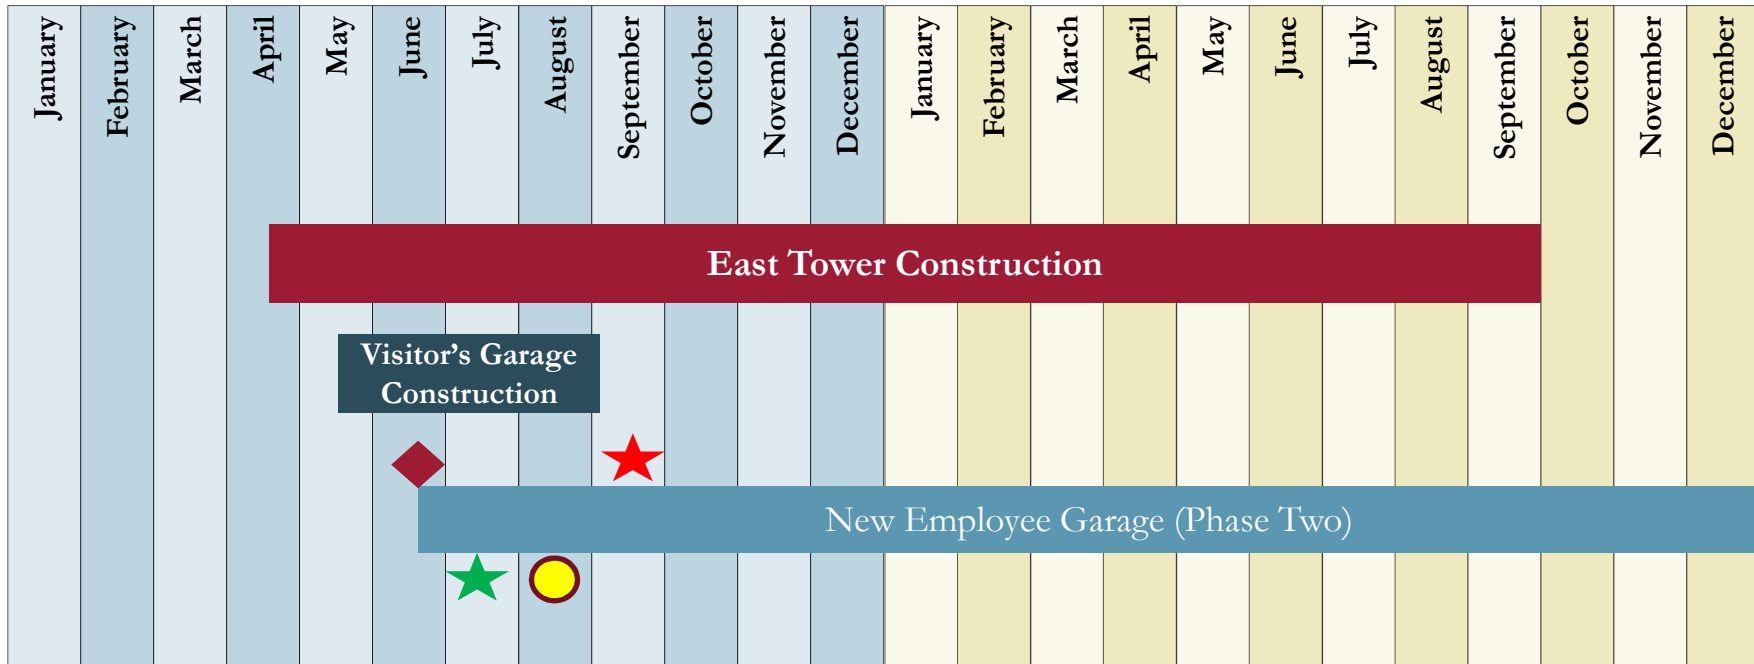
January February March April May June July August September October November December January February March April May June July August September October November December

East Tower Construction

Visitor’s Garage Construction

New Employee Garage (Phase Two)